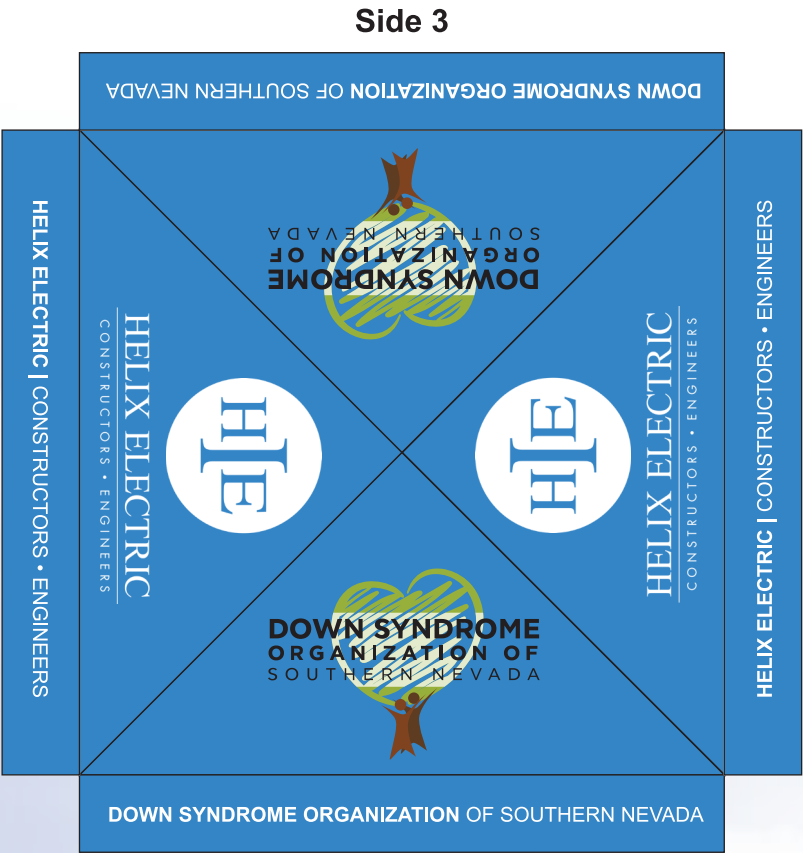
Side 3

DOWN SYNDROME ORGANIZATION OF SOUTHERN NEVADA

DOWN SYNDROME ORGANIZATION OF SOUTHERN NEVADA

HELIX ELECTRIC | CONSTRUCTORS • ENGINEERS

HELIX ELECTRIC CONSTRUCTORS • ENGINEERS

HE

HE

HELIX ELECTRIC CONSTRUCTORS • ENGINEERS

HELIX ELECTRIC | CONSTRUCTORS • ENGINEERS

DOWN SYNDROME ORGANIZATION OF SOUTHERN NEVADA

DOWN SYNDROME ORGANIZATION OF SOUTHERN NEVADA